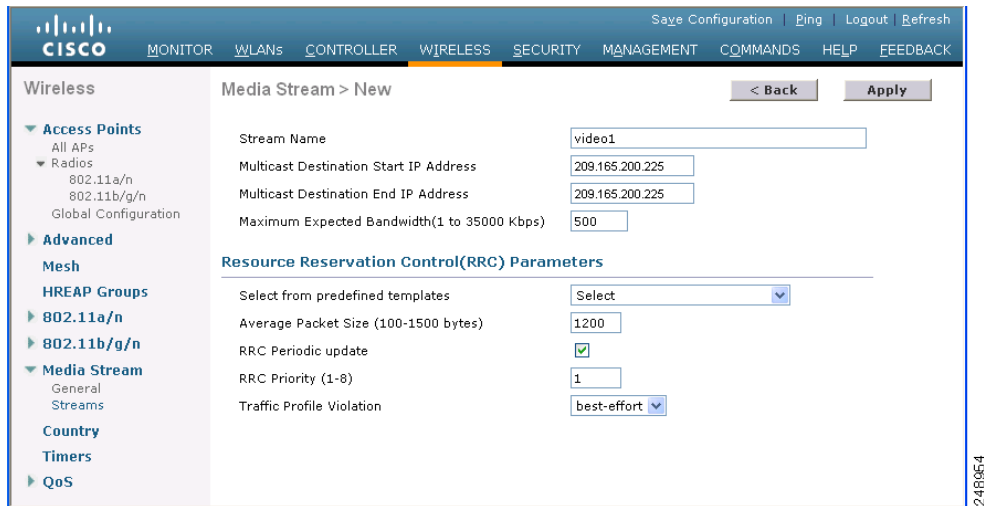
Save Configuration | Ping | Logout | Refresh

CISCO

MONITOR WLANs CONTROLLER WIRELESS SECURITY MANAGEMENT COMMANDS HELP FEEDBACK

Wireless

Access Points
All APs
Radios
802.11a/n
802.11b/g/n
Global Configuration

Advanced

Mesh

HREAP Groups

802.11a/n

802.11b/g/n

Media Stream
General
Streams

Country

Timers

QoS

Media Stream > New

< Back

Apply

| | |
|---|---|
| Stream Name | video1 |
| Multicast Destination Start IP Address | 209.165.200.225 |
| Multicast Destination End IP Address | 209.165.200.225 |
| Maximum Expected Bandwidth(1 to 35000 Kbps) | 500 |

Resource Reservation Control(RRC) Parameters

| | |
|---|---|
| Select from predefined templates | Select |
| Average Packet Size (100-1500 bytes) | 1200 |
| RRC Periodic update | ✓ |
| RRC Priority (1-8) | 1 |
| Traffic Profile Violation | best-effort |

248954